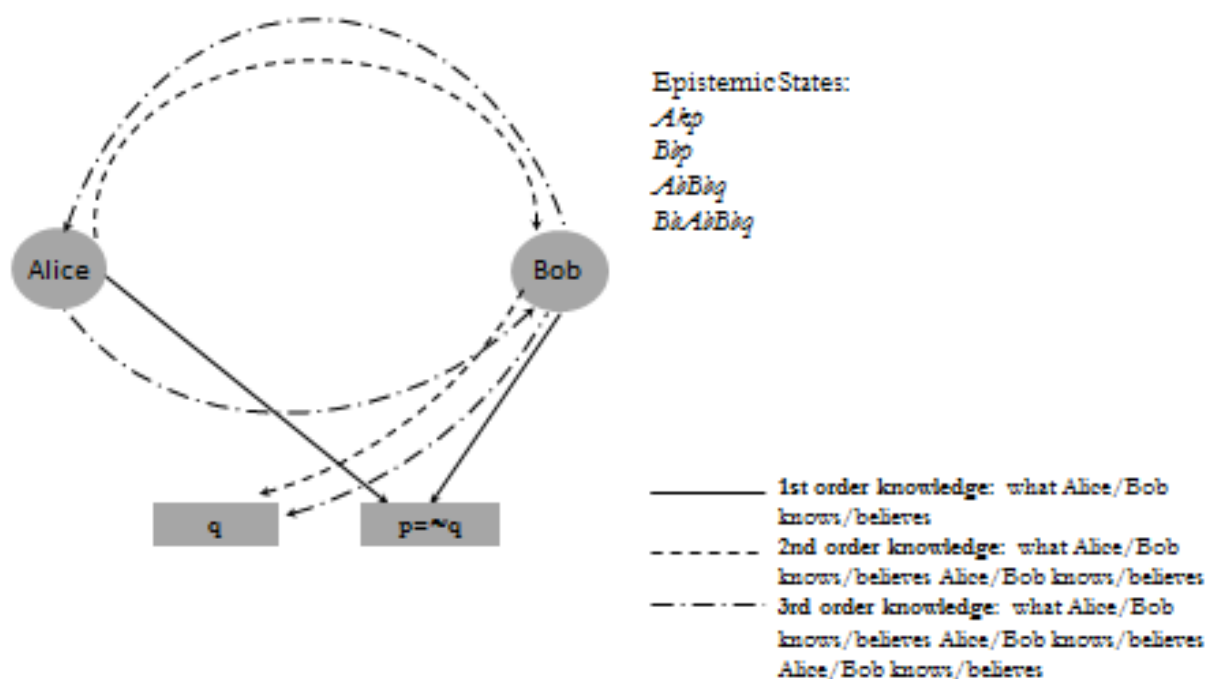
Epistemic States:
*Akp*
*Bbp*
*AbBbq*
*BkAbBbq*

Alice

Bob

q

p=~q

**1st order knowledge:** what Alice/Bob knows/believes

**2nd order knowledge:** what Alice/Bob knows/believes Alice/Bob knows/believes

**3rd order knowledge:** what Alice/Bob knows/believes Alice/Bob knows/believes Alice/Bob knows/believes